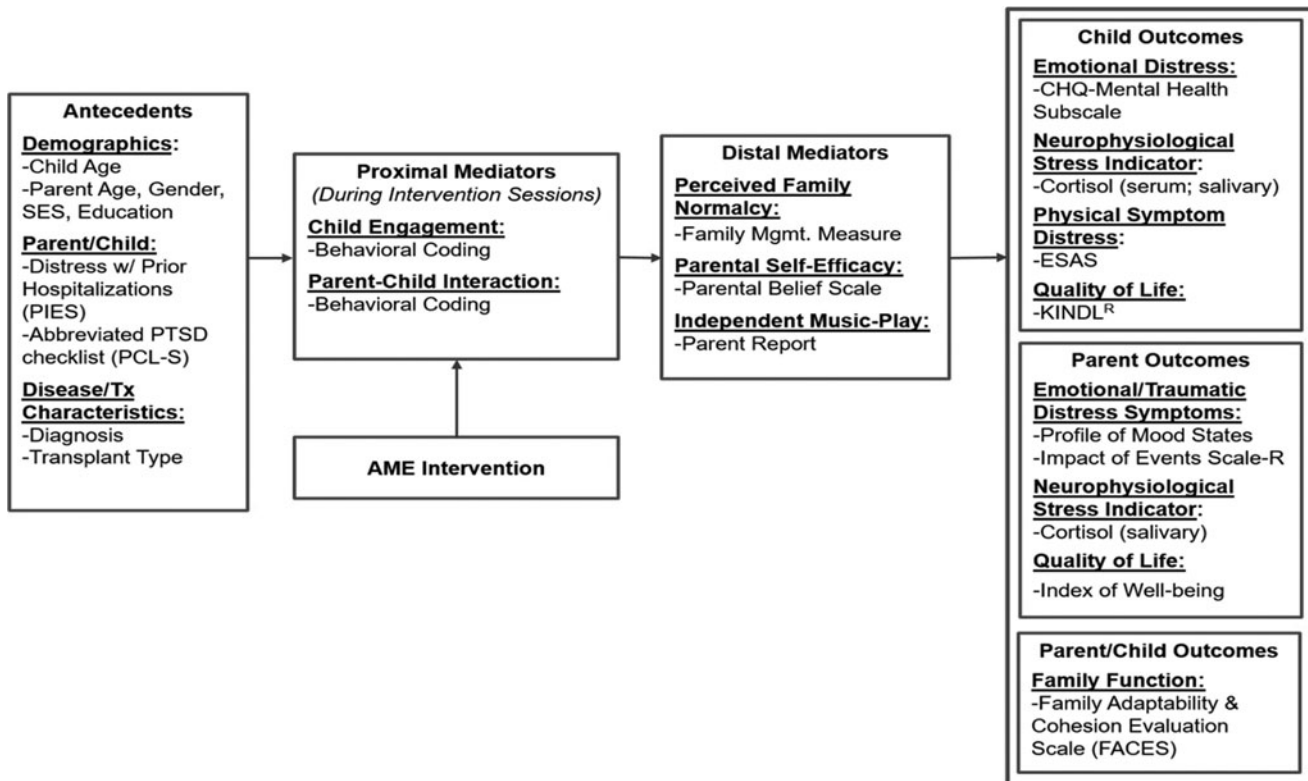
Antecedents

Demographics:
-Child Age
-Parent Age, Gender, SES, Education

Parent/Child:
-Distress w/ Prior Hospitalizations (PIES)
-Abbreviated PTSD checklist (PCL-S)

Disease/Tx Characteristics:
-Diagnosis
-Transplant Type

Proximal Mediators
(During Intervention Sessions)

Child Engagement:
-Behavioral Coding

Parent-Child Interaction:
-Behavioral Coding

AME Intervention

Distal Mediators

Perceived Family Normalcy:
-Family Mgmt. Measure

Parental Self-Efficacy:
-Parental Belief Scale

Independent Music-Play:
-Parent Report

Child Outcomes

Emotional Distress:
-CHQ-Mental Health Subscale

Neurophysiological Stress Indicator:
-Cortisol (serum; salivary)

Physical Symptom Distress:
-ESAS

Quality of Life:
-KINDL$^R$

Parent Outcomes

Emotional/Traumatic Distress Symptoms:
-Profile of Mood States
-Impact of Events Scale-R

Neurophysiological Stress Indicator:
-Cortisol (salivary)

Quality of Life:
-Index of Well-being

Parent/Child Outcomes

Family Function:
-Family Adaptability & Cohesion Evaluation Scale (FACES)